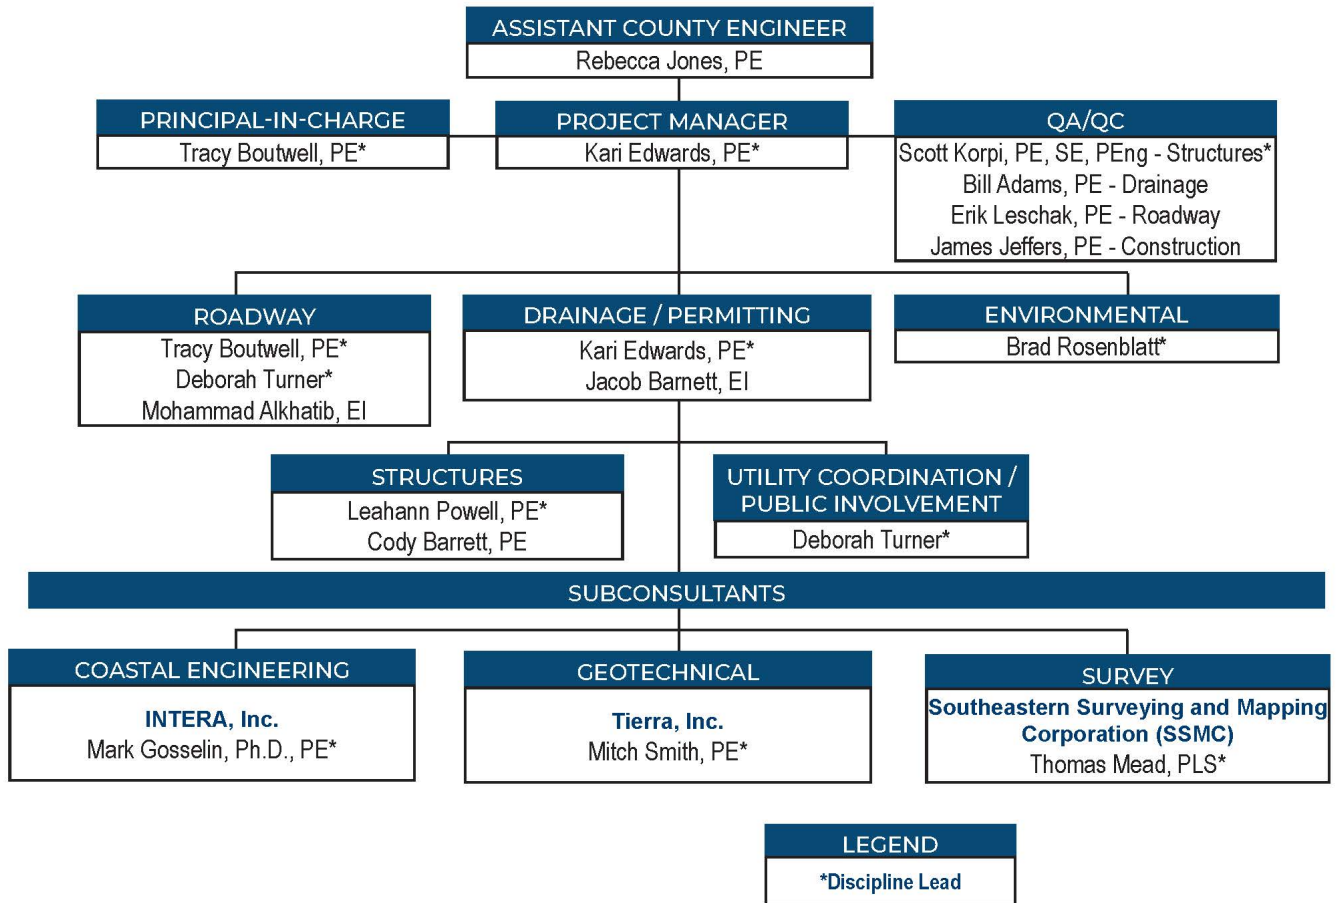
ASSISTANT COUNTY ENGINEER
Rebecca Jones, PE

PRINCIPAL-IN-CHARGE
Tracy Boutwell, PE*

PROJECT MANAGER
Kari Edwards, PE*

QA/QC
Scott Korpi, PE, SE, PEng - Structures*
Bill Adams, PE - Drainage
Erik Leschak, PE - Roadway
James Jeffers, PE - Construction

ROADWAY
Tracy Boutwell, PE*
Deborah Turner*
Mohammad Alkhatib, EI

DRAINAGE / PERMITTING
Kari Edwards, PE*
Jacob Barnett, EI

ENVIRONMENTAL
Brad Rosenblatt*

STRUCTURES
Leahann Powell, PE*
Cody Barrett, PE

UTILITY COORDINATION / PUBLIC INVOLVEMENT
Deborah Turner*

SUBCONSULTANTS

COASTAL ENGINEERING
INTERA, Inc.
Mark Gosselin, Ph.D., PE*

GEOTECHNICAL
Tierra, Inc.
Mitch Smith, PE*

SURVEY
Southeastern Surveying and Mapping Corporation (SSMC)
Thomas Mead, PLS*

LEGEND
*Discipline Lead